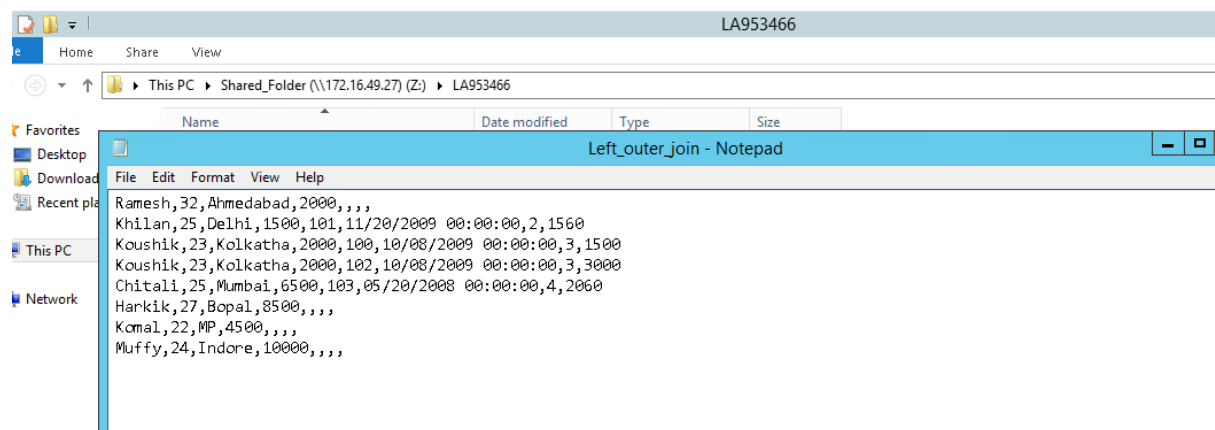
LA953466

le Home Share View

This PC ▸ Shared_Folder (\\172.16.49.27) (Z:) ▸ LA953466

Name Date modified Type Size

Favorites
Desktop
Download
Recent pla

This PC

Network

Left_outer_join - Notepad

File Edit Format View Help

Ramesh,32,Ahmedabad,2000,,,,
Khilan,25,Delhi,1500,101,11/20/2009 00:00:00,2,1560
Koushik,23,Kolkatha,2000,100,10/08/2009 00:00:00,3,1500
Koushik,23,Kolkatha,2000,102,10/08/2009 00:00:00,3,3000
Chitali,25,Mumbai,6500,103,05/20/2008 00:00:00,4,2060
Harkik,27,Bopal,8500,,,,
Komal,22,MP,4500,,,,
Muffy,24,Indore,10000,,,,